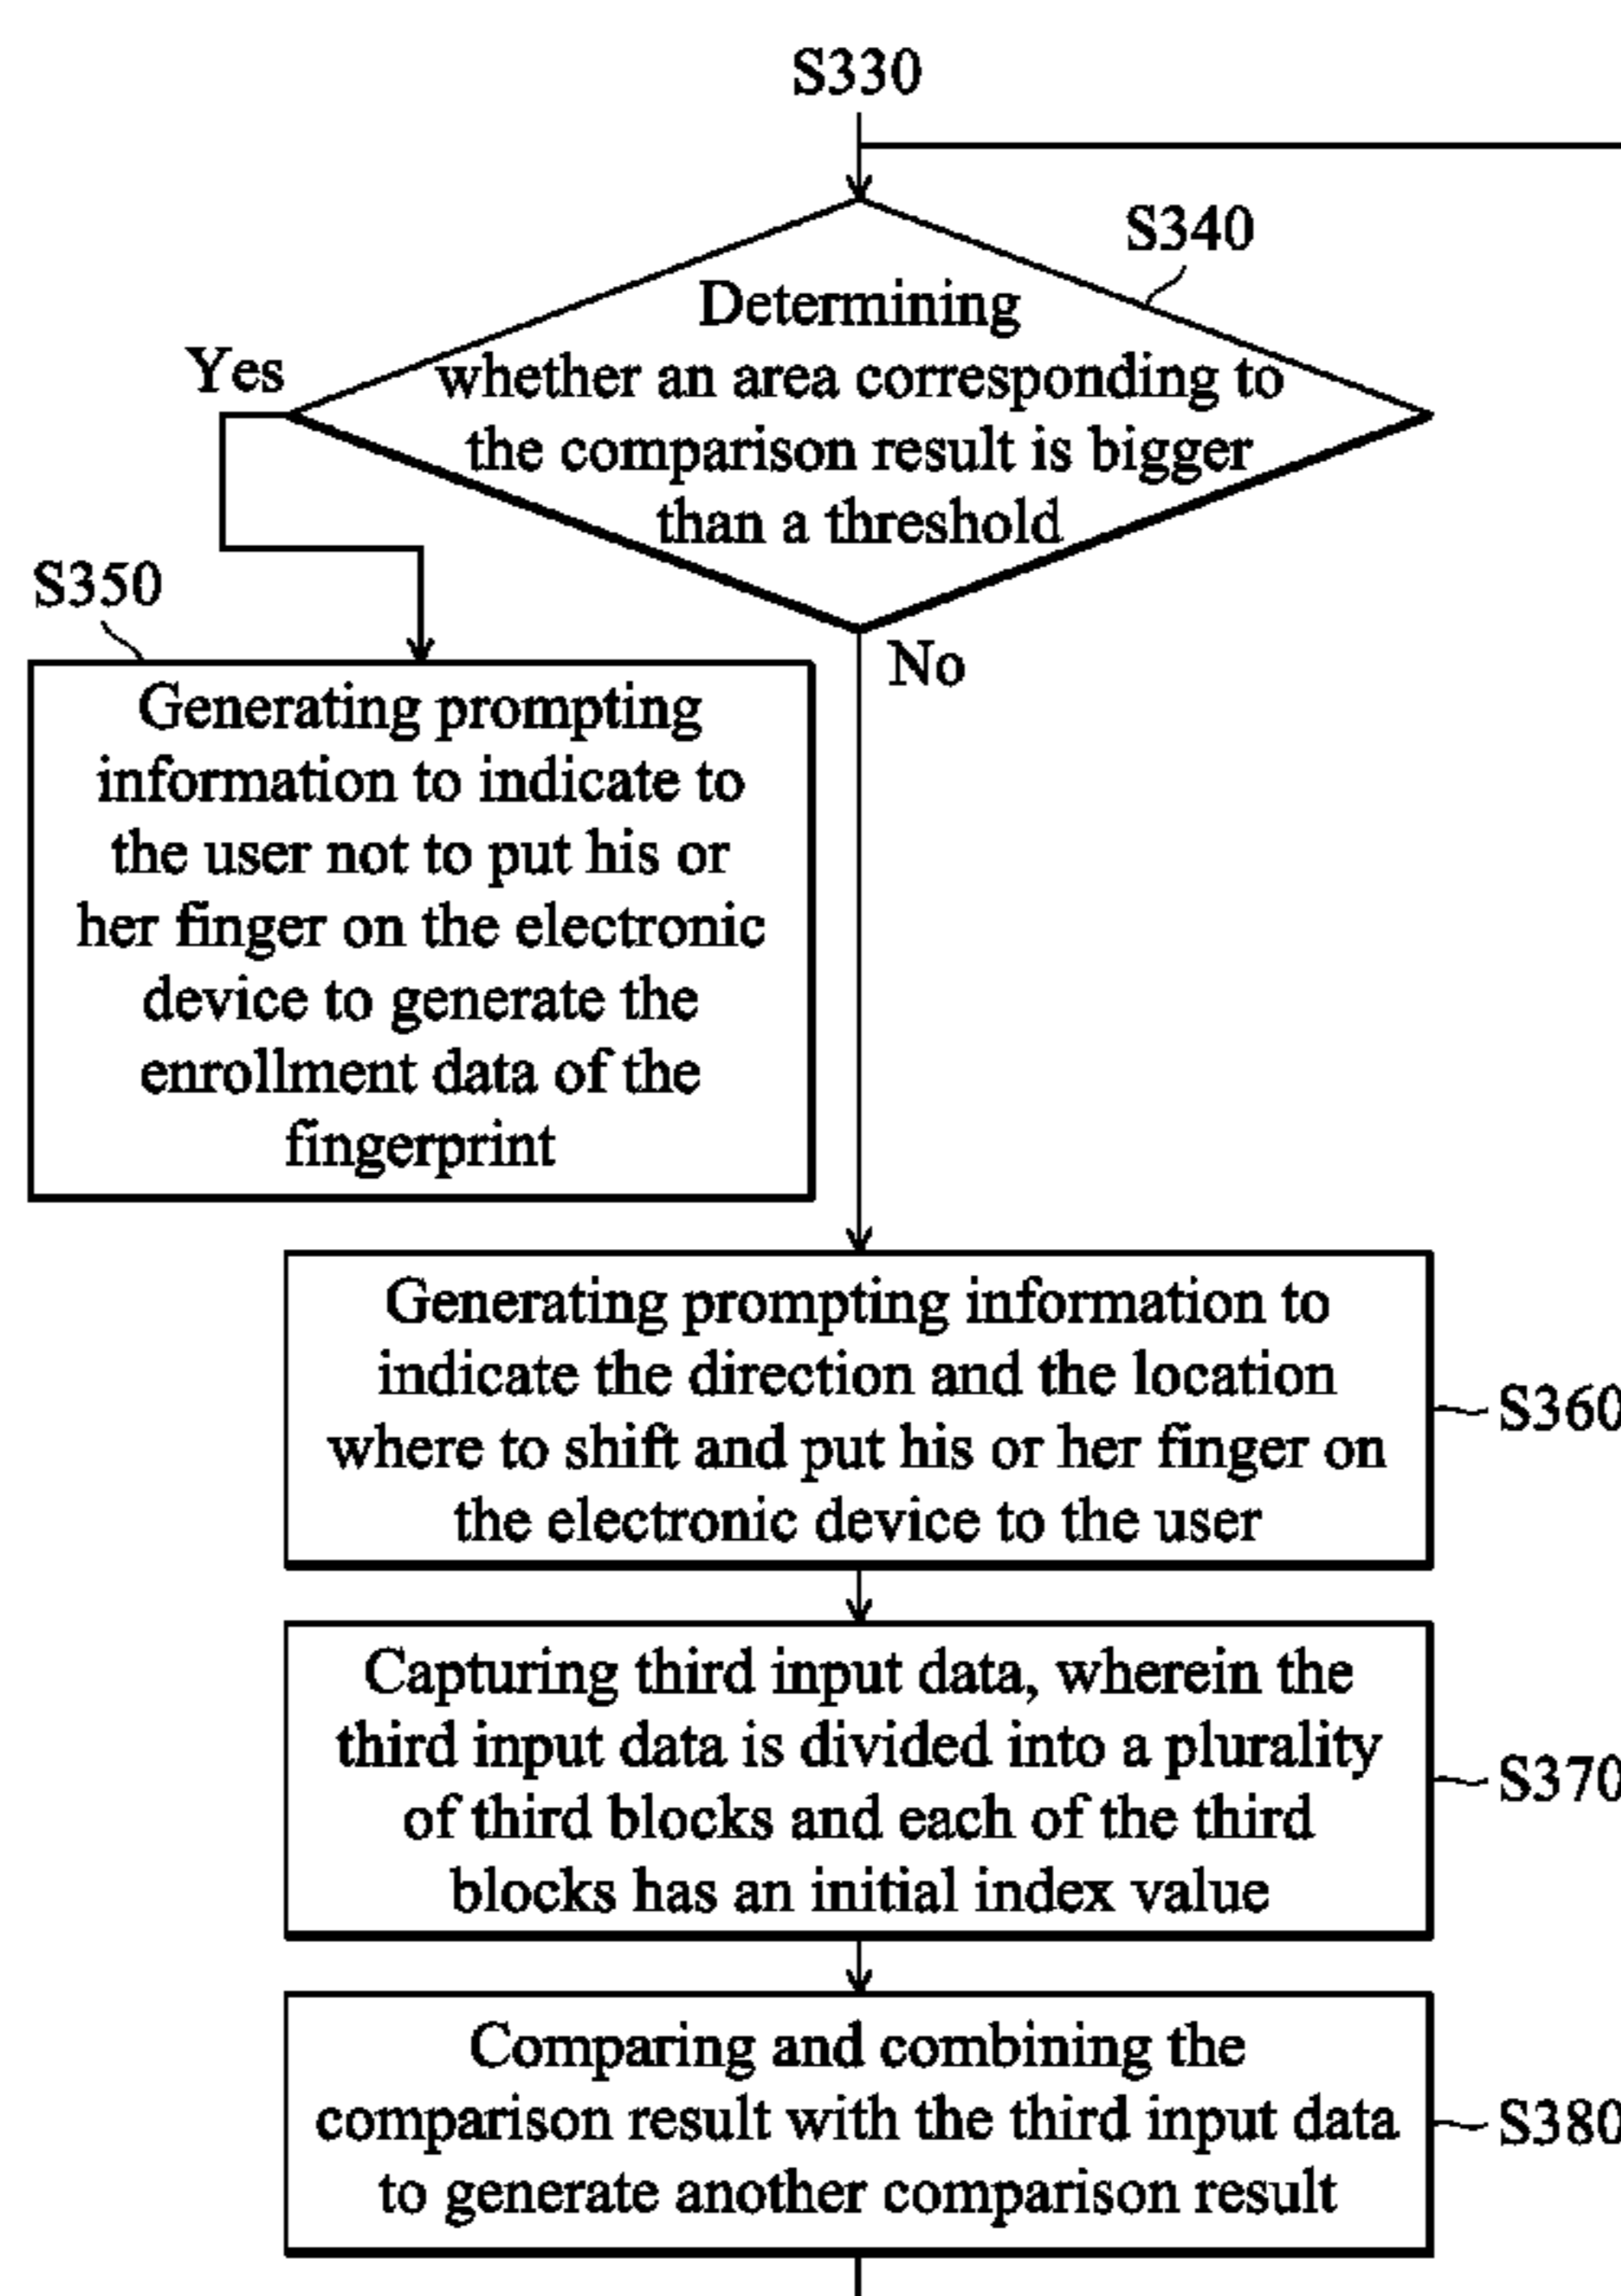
S330

S340

Determining whether an area corresponding to the comparison result is bigger than a threshold

Yes

S350

Generating prompting information to indicate to the user not to put his or her finger on the electronic device to generate the enrollment data of the fingerprint

No

Generating prompting information to indicate the direction and the location where to shift and put his or her finger on the electronic device to the user

S360

Capturing third input data, wherein the third input data is divided into a plurality of third blocks and each of the third blocks has an initial index value

S370

Comparing and combining the comparison result with the third input data to generate another comparison result

S380